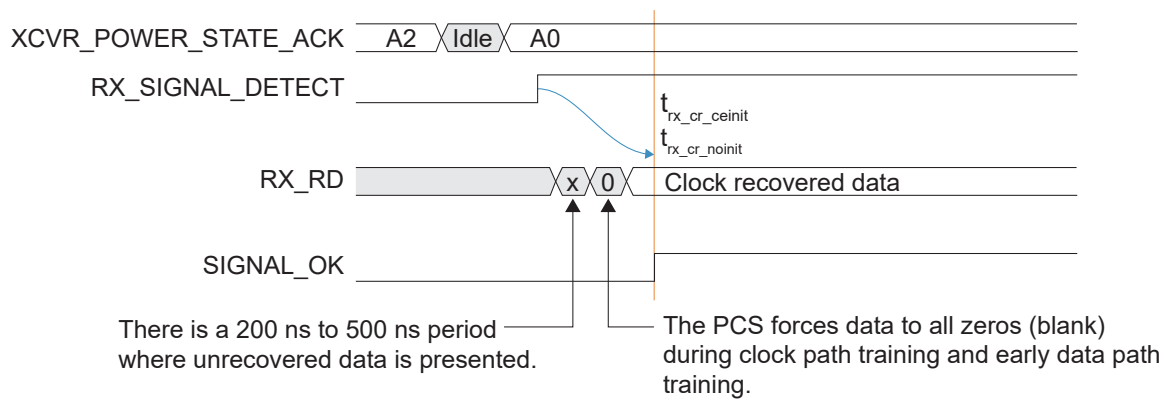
XCVR_POWER_STATE_ACK
A2
Idle
A0

RX_SIGNAL_DETECT

$t_{rx\_cr\_ceinit}$
$t_{rx\_cr\_noinit}$

RX_RD
x
0
Clock recovered data

SIGNAL_OK

There is a 200 ns to 500 ns period where unrecovered data is presented.

The PCS forces data to all zeros (blank) during clock path training and early data path training.